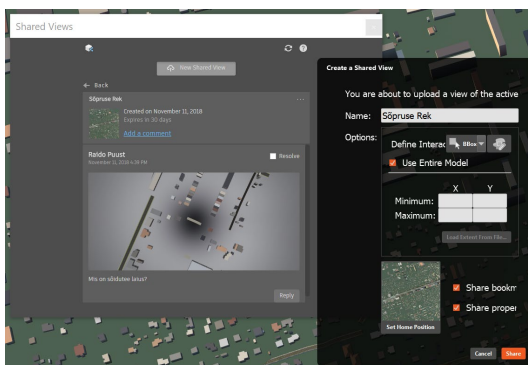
Shared Views

New Shared View

← Back

Sõpruse Rek

Created on November 11, 2018
Expires in 30 days
Add a comment

Raido Puust
November 11, 2018 4:29 PM

Resolve

Mis on sõidutee laius?

Reply

Create a Shared View

You are about to upload a view of the active

Name: Sõpruse Rek

Options:

Define Interac

BBox

Use Entire Model

X Y

Minimum:

Maximum:

Load Extent From File...

Set Home Position

Share bookm

Share proper

Cancel Share